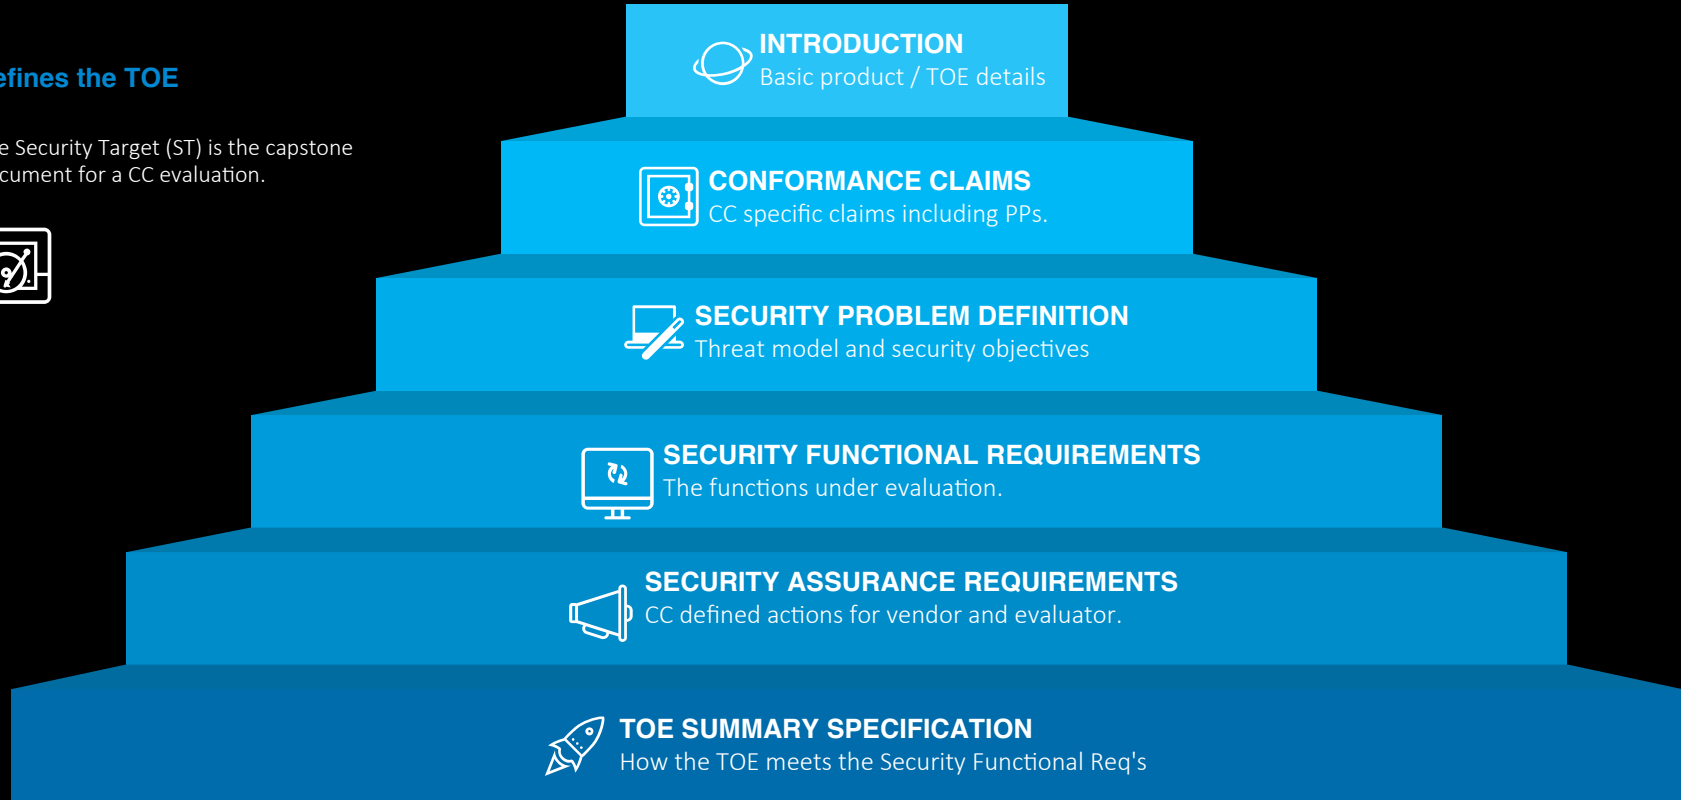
efines the TOE

e Security Target (ST) is the capstone cument for a CC evaluation.

INTRODUCTION
Basic product / TOE details

CONFORMANCE CLAIMS
CC specific claims including PPs.

SECURITY PROBLEM DEFINITION
Threat model and security objectives

SECURITY FUNCTIONAL REQUIREMENTS
The functions under evaluation.

SECURITY ASSURANCE REQUIREMENTS
CC defined actions for vendor and evaluator.

TOE SUMMARY SPECIFICATION
How the TOE meets the Security Functional Req's